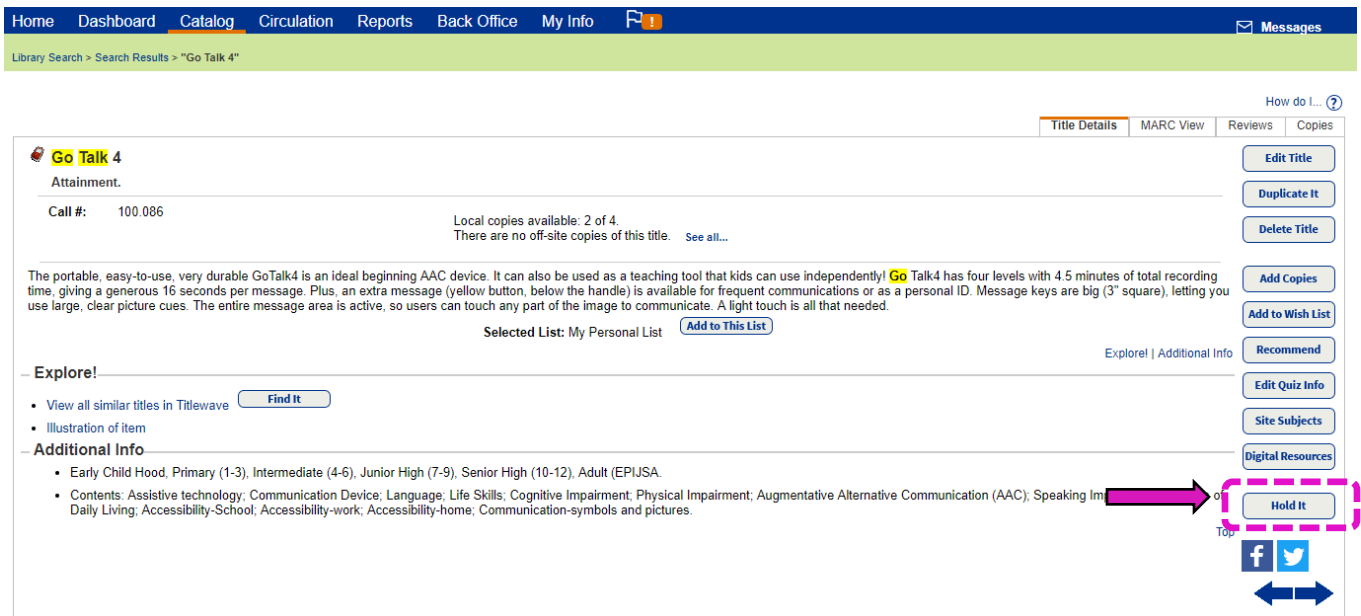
Home Dashboard Catalog Circulation Reports Back Office My Info !

Messages

Library Search > Search Results > "Go Talk 4"

How do I... ?

Title Details MARC View Reviews Copies

Go Talk 4

Attainment.

Call #: 100.086

Local copies available: 2 of 4.
There are no off-site copies of this title. See all...

Edit Title
Duplicate It
Delete Title

The portable, easy-to-use, very durable GoTalk4 is an ideal beginning AAC device. It can also be used as a teaching tool that kids can use independently! Go Talk4 has four levels with 4.5 minutes of total recording time, giving a generous 16 seconds per message. Plus, an extra message (yellow button, below the handle) is available for frequent communications or as a personal ID. Message keys are big (3" square), letting you use large, clear picture cues. The entire message area is active, so users can touch any part of the image to communicate. A light touch is all that needed.

Selected List: My Personal List Add to This List

Add Copies
Add to Wish List
Recommend
Edit Quiz Info
Site Subjects
Digital Resources
Hold It

Explore! | Additional Info

Explore!

• View all similar titles in Titlewave Find It
• Illustration of item

Additional Info

• Early Child Hood, Primary (1-3), Intermediate (4-6), Junior High (7-9), Senior High (10-12), Adult (EPIJSA.
• Contents: Assistive technology; Communication Device; Language; Life Skills; Cognitive Impairment; Physical Impairment; Augmentative Alternative Communication (AAC); Speaking Im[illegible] o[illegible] Daily Living; Accessibility-School; Accessibility-work; Accessibility-home; Communication-symbols and pictures.

Top